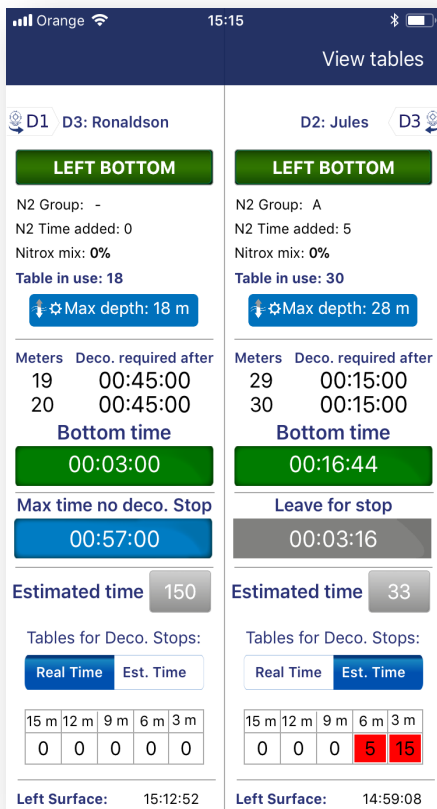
Orange 15:15

View tables

D1 D3: Ronaldson

LEFT BOTTOM

N2 Group: -
N2 Time added: 0
Nitrox mix: 0%
Table in use: 18

Max depth: 18 m

| Meters | Deco. required after |
|---|---|
| 19 | 00:45:00 |
| 20 | 00:45:00 |

Bottom time

00:03:00

Max time no deco. Stop

00:57:00

Estimated time 150

Tables for Deco. Stops:

Real Time Est. Time

| 15 m | 12 m | 9 m | 6 m | 3 m |
|---|---|---|---|---|
| 0 | 0 | 0 | 0 | 0 |

Left Surface: 15:12:52

D2: Jules D3

LEFT BOTTOM

N2 Group: A
N2 Time added: 5
Nitrox mix: 0%
Table in use: 30

Max depth: 28 m

| Meters | Deco. required after |
|---|---|
| 29 | 00:15:00 |
| 30 | 00:15:00 |

Bottom time

00:16:44

Leave for stop

00:03:16

Estimated time 33

Tables for Deco. Stops:

Real Time Est. Time

| 15 m | 12 m | 9 m | 6 m | 3 m |
|---|---|---|---|---|
| 0 | 0 | 0 | 5 | 15 |

Left Surface: 14:59:08